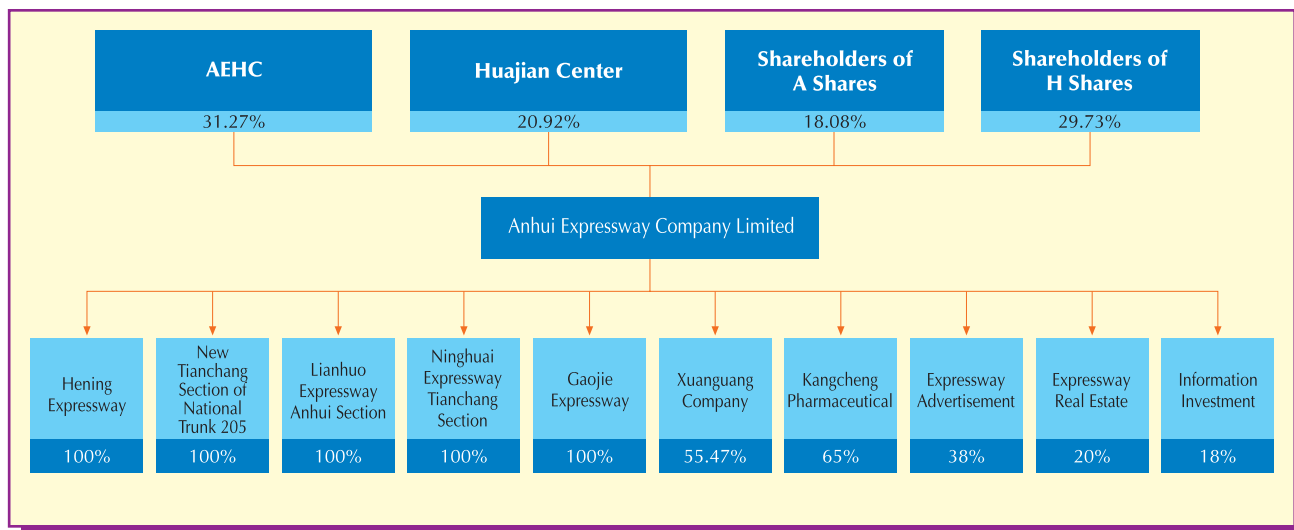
AEHC
31.27%

Huajian Center
20.92%

Shareholders of A Shares
18.08%

Shareholders of H Shares
29.73%

Anhui Expressway Company Limited

Hening Expressway
100%

New Tianchang Section of National Trunk 205
100%

Lianhuo Expressway Anhui Section
100%

Ninghuai Expressway Tianchang Section
100%

Gaojie Expressway
100%

Xuanguang Company
55.47%

Kangcheng Pharmaceutical
65%

Expressway Advertisement
38%

Expressway Real Estate
20%

Information Investment
18%